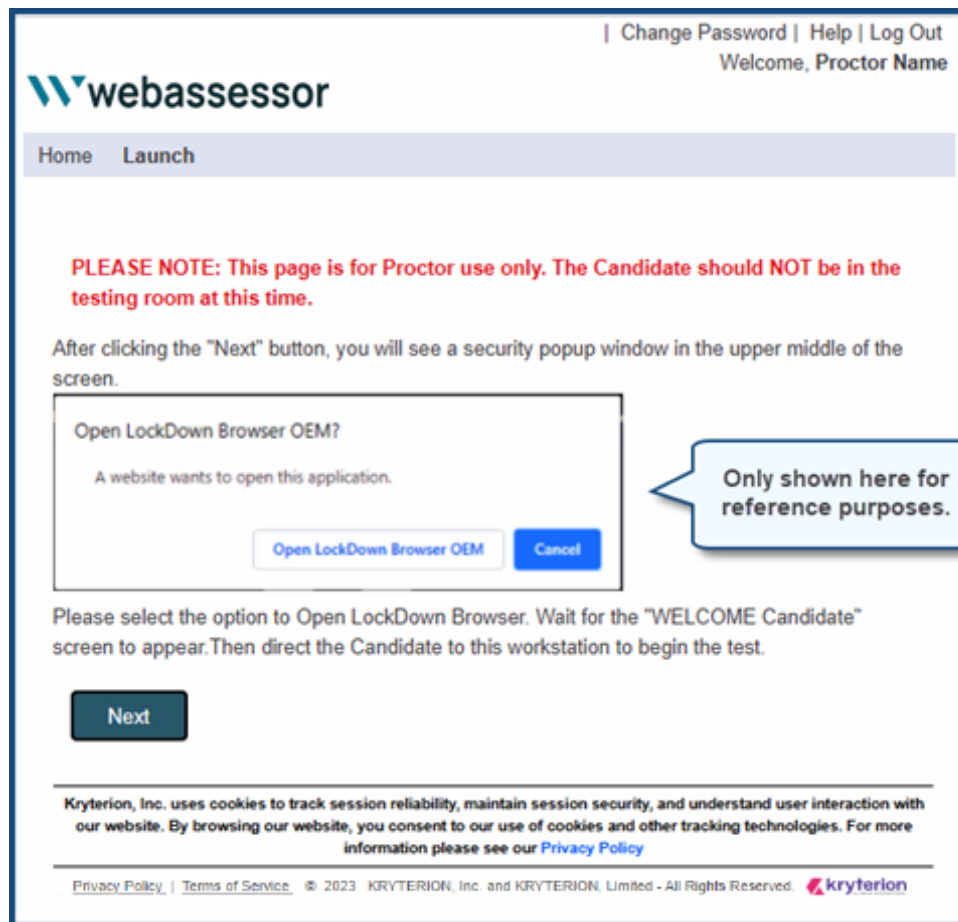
| Change Password | Help | Log Out
Welcome, Proctor Name

webassessor

Home Launch

PLEASE NOTE: This page is for Proctor use only. The Candidate should NOT be in the testing room at this time.

After clicking the "Next" button, you will see a security popup window in the upper middle of the screen.

Open LockDown Browser OEM?

A website wants to open this application.

Open LockDown Browser OEM Cancel

Only shown here for reference purposes.

Please select the option to Open LockDown Browser. Wait for the "WELCOME Candidate" screen to appear.Then direct the Candidate to this workstation to begin the test.

Next

Kryterion, Inc. uses cookies to track session reliability, maintain session security, and understand user interaction with our website. By browsing our website, you consent to our use of cookies and other tracking technologies. For more information please see our Privacy Policy

Privacy Policy | Terms of Service © 2023 KRYTERION, Inc. and KRYTERION, Limited - All Rights Reserved. kryterion